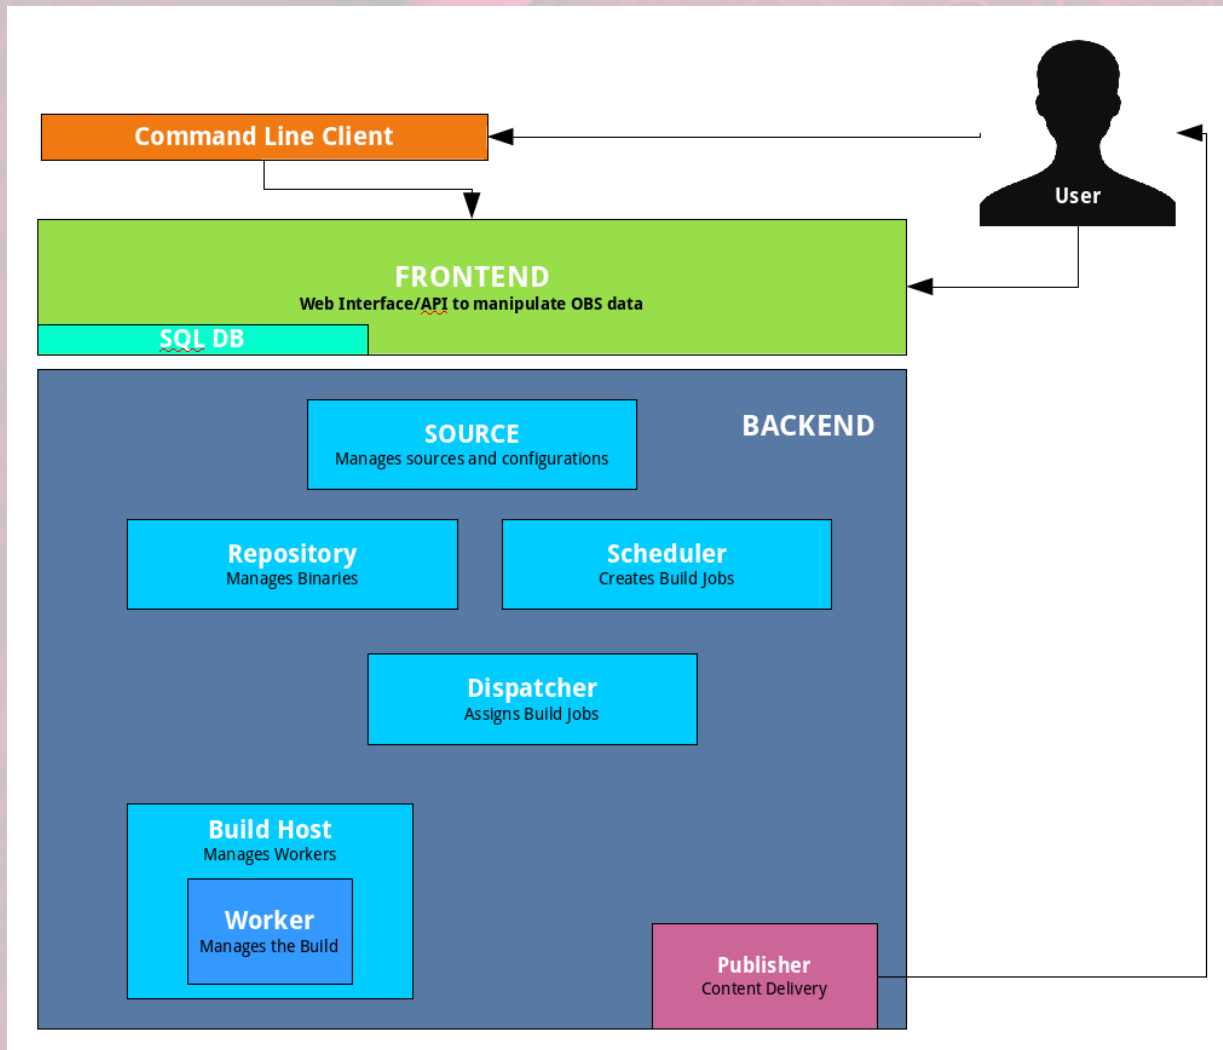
Command Line Client

User

FRONTEND
Web Interface/API to manipulate OBS data

SQL DB

BACKEND

SOURCE
Manages sources and configurations

Repository
Manages Binaries

Scheduler
Creates Build Jobs

Dispatcher
Assigns Build Jobs

Build Host
Manages Workers

Worker
Manages the Build

Publisher
Content Delivery